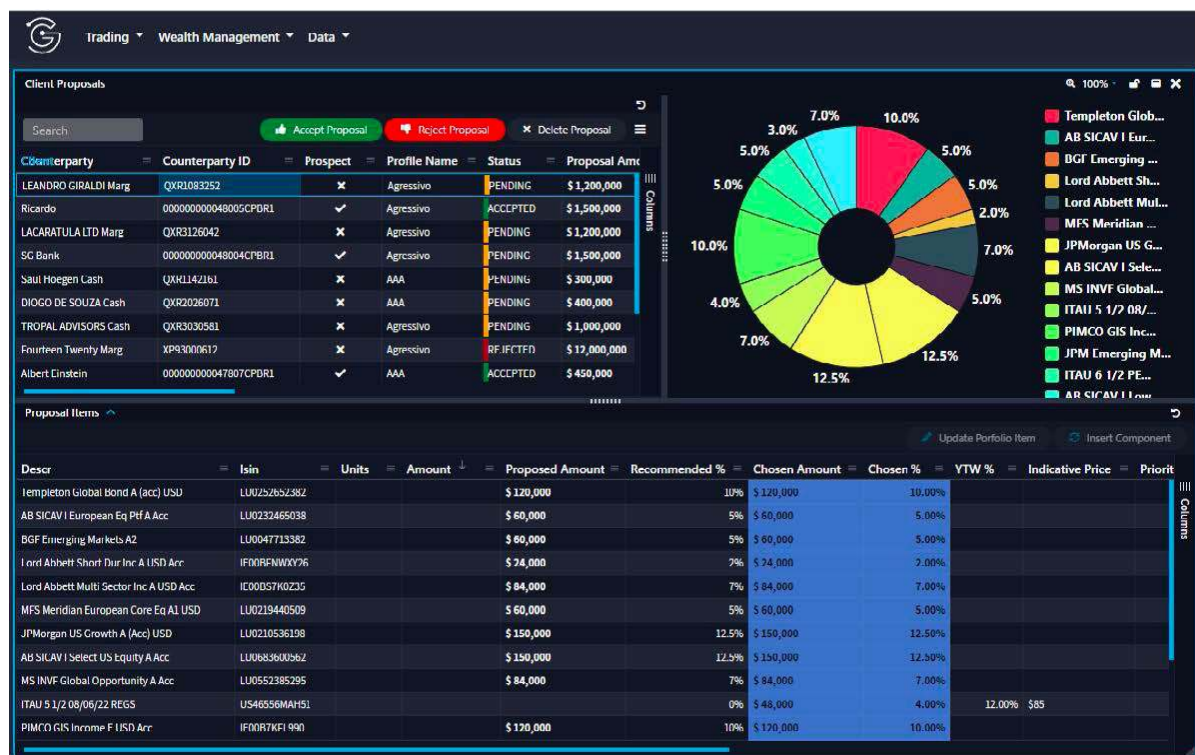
Trading ▾ Wealth Management ▾ Data ▾

Client Proposals

100%

Search

Accept Proposal | Reject Proposal | ✕ Delete Proposal

| Counterparty | Counterparty ID | Prospect | Profile Name | Status | Proposal Amo |
|---|---|---|---|---|---|
| LEANDRO GIRALDI Marg | QXR1083252 | ✕ | Agressivo | PENDING | $ 1,200,000 |
| Ricardo | 000000000048005CPDR1 | ✓ | Agressivo | ACCEPTED | $ 1,500,000 |
| LACARATULA LTD Marg | QXR3126042 | ✕ | Agressivo | PENDING | $ 1,200,000 |
| SG Bank | 000000000048004CPBR1 | ✓ | Agressivo | PENDING | $ 1,500,000 |
| Saul Hoegen Cash | QXR1142161 | ✕ | AAA | PENDING | $ 300,000 |
| DIOGO DE SOUZA Cash | QXR2026071 | ✕ | AAA | PENDING | $ 400,000 |
| TROPAL ADVISORS Cash | QXR3030581 | ✕ | Agressivo | PENDING | $ 1,000,000 |
| Fourteen Twenty Marg | XP93000612 | ✕ | Agressivo | REJECTED | $ 12,000,000 |
| Albert Einstein | 000000000047807CPDR1 | ✓ | AAA | ACCEPTED | $ 450,000 |

Columns

7.0% 10.0% 3.0% 5.0% 5.0% 5.0% 2.0% 7.0% 10.0% 5.0% 4.0% 7.0% 12.5% 12.5%

Templeton Glob...
AB SICAV I Eur...
BGF Emerging ...
Lord Abbett Sh...
Lord Abbett Mul...
MFS Meridian ...
JPMorgan US G...
AB SICAV I Sele...
MS INVF Global...
ITAU 5 1/2 08/...
PIMCO GIS Inc...
JPM Emerging M...
ITAU 6 1/2 PE...
AB SICAV I Low

Proposal Items

Update Porfolio Item | Insert Component

| Descr | Isin | Units | Amount | Proposed Amount | Recommended % | Chosen Amount | Chosen % | YTW % | Indicative Price | Priorit |
|---|---|---|---|---|---|---|---|---|---|---|
| Templeton Global Bond A (acc) USD | LU0252652382 | | | $ 120,000 | 10% | $ 120,000 | 10.00% | | | |
| AB SICAV I European Eq Ptf A Acc | LU0232465038 | | | $ 60,000 | 5% | $ 60,000 | 5.00% | | | |
| BGF Emerging Markets A2 | LU0047713382 | | | $ 60,000 | 5% | $ 60,000 | 5.00% | | | |
| Lord Abbett Short Dur Inc A USD Acc | IE00BFNWXY26 | | | $ 24,000 | 2% | $ 24,000 | 2.00% | | | |
| Lord Abbett Multi Sector Inc A USD Acc | IE00BS7K0Z35 | | | $ 84,000 | 7% | $ 84,000 | 7.00% | | | |
| MFS Meridian European Core Eq A1 USD | LU0219440509 | | | $ 60,000 | 5% | $ 60,000 | 5.00% | | | |
| JPMorgan US Growth A (Acc) USD | LU0210536198 | | | $ 150,000 | 12.5% | $ 150,000 | 12.50% | | | |
| AB SICAV I Select US Equity A Acc | LU0683600562 | | | $ 150,000 | 12.5% | $ 150,000 | 12.50% | | | |
| MS INVF Global Opportunity A Acc | LU0552385295 | | | $ 84,000 | 7% | $ 84,000 | 7.00% | | | |
| ITAU 5 1/2 08/06/22 REGS | US46556MAH51 | | | | 0% | $ 48,000 | 4.00% | 12.00% | $85 | |
| PIMCO GIS Income E USD Acc | IE00B7KFL990 | | | $ 120,000 | 10% | $ 120,000 | 10.00% | | | |

Columns